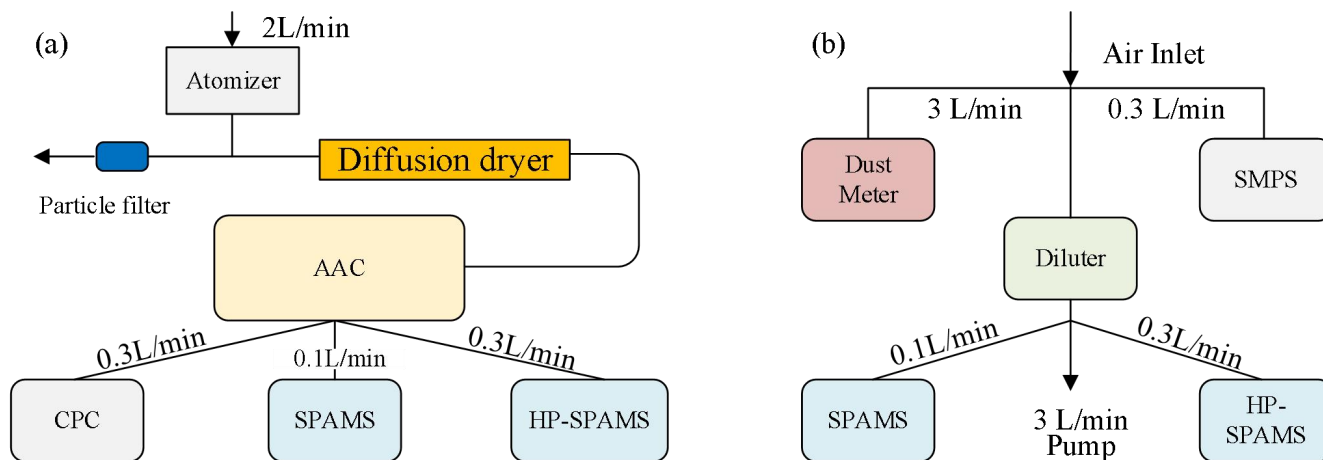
(a)

2L/min

Atomizer

Diffusion dryer

Particle filter

AAC

0.3L/min

0.1L/min

0.3L/min

CPC

SPAMS

HP-SPAMS

(b)

Air Inlet

3 L/min

0.3 L/min

Dust Meter

SMPS

Diluter

0.1L/min

0.3L/min

SPAMS

3 L/min Pump

HP-SPAMS